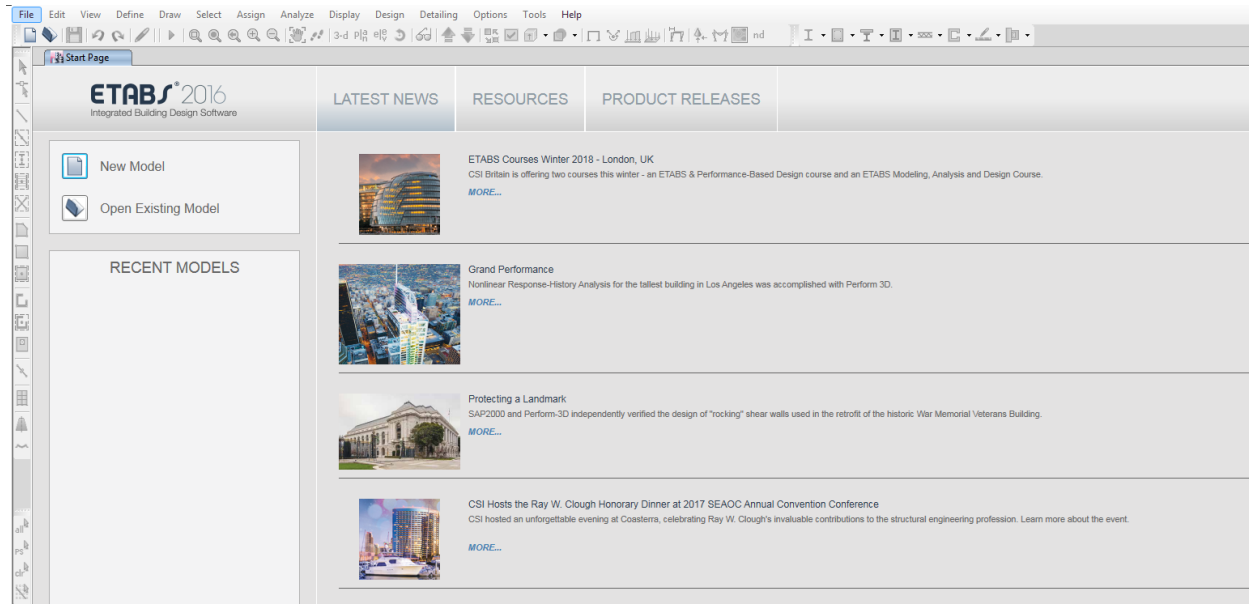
File Edit View Define Draw Select Assign Analyze Display Design Detailing Options Tools Help

3-d nd

Start Page

ETABS 2016
Integrated Building Design Software

LATEST NEWS RESOURCES PRODUCT RELEASES

New Model

Open Existing Model

RECENT MODELS

ETABS Courses Winter 2018 - London, UK
CSI Britain is offering two courses this winter - an ETABS & Performance-Based Design course and an ETABS Modeling, Analysis and Design Course.
MORE...

Grand Performance
Nonlinear Response-History Analysis for the tallest building in Los Angeles was accomplished with Perform 3D.
MORE...

Protecting a Landmark
SAP2000 and Perform-3D independently verified the design of "rocking" shear walls used in the retrofit of the historic War Memorial Veterans Building.
MORE...

CSI Hosts the Ray W. Clough Honorary Dinner at 2017 SEAOC Annual Convention Conference
CSI hosted an unforgettable evening at Coasterra, celebrating Ray W. Clough's invaluable contributions to the structural engineering profession. Learn more about the event.
MORE...

all
PS
clr